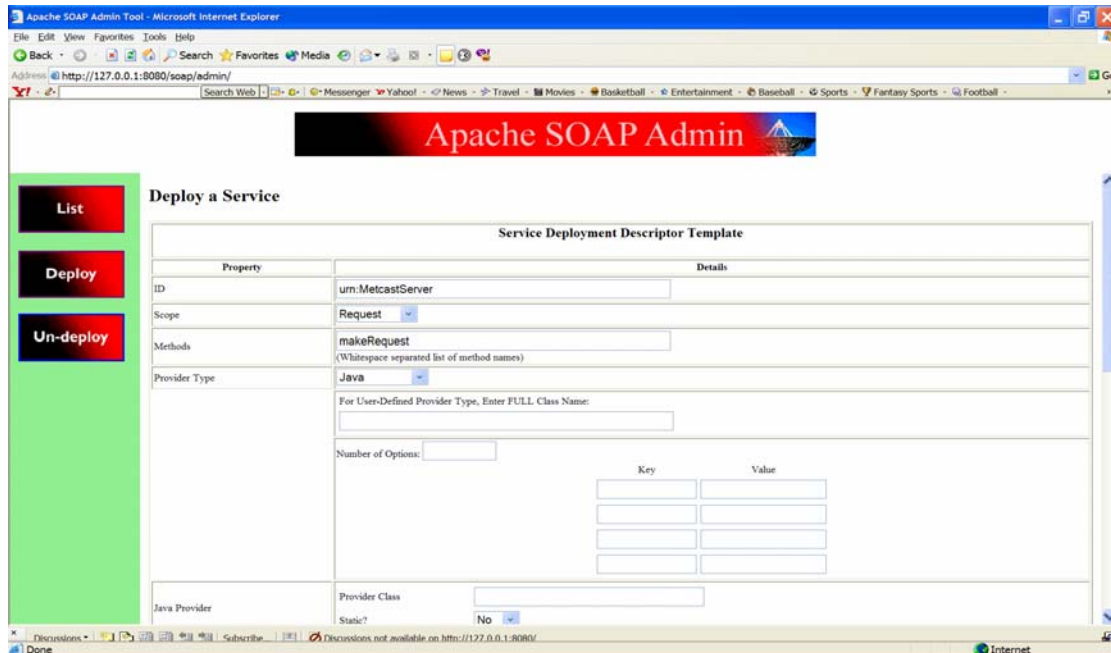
Apache SOAP Admin Tool - Microsoft Internet Explorer

File Edit View Favorites Tools Help

Back Search Favorites Media

Address http://127.0.0.1:8080/soap/admin/

Y! Search Web Messenger Yahoo! News Travel Movies Basketball Entertainment Baseball Sports Fantasy Sports Football

Apache SOAP Admin

List

Deploy

Un-deploy

Deploy a Service

Service Deployment Descriptor Template

| Property | Details |
|---|---|
| ID | urn:MetcastServer |
| Scope | Request |
| Methods | makeRequest (Whitespace separated list of method names) |
| Provider Type | Java |
| | For User-Defined Provider Type, Enter FULL Class Name: |
| | Number of Options: Key Value |
| Java Provider | Provider Class Static? No |

Discussions Subscribe... Discussions not available on http://127.0.0.1:8080/

Done

Internet